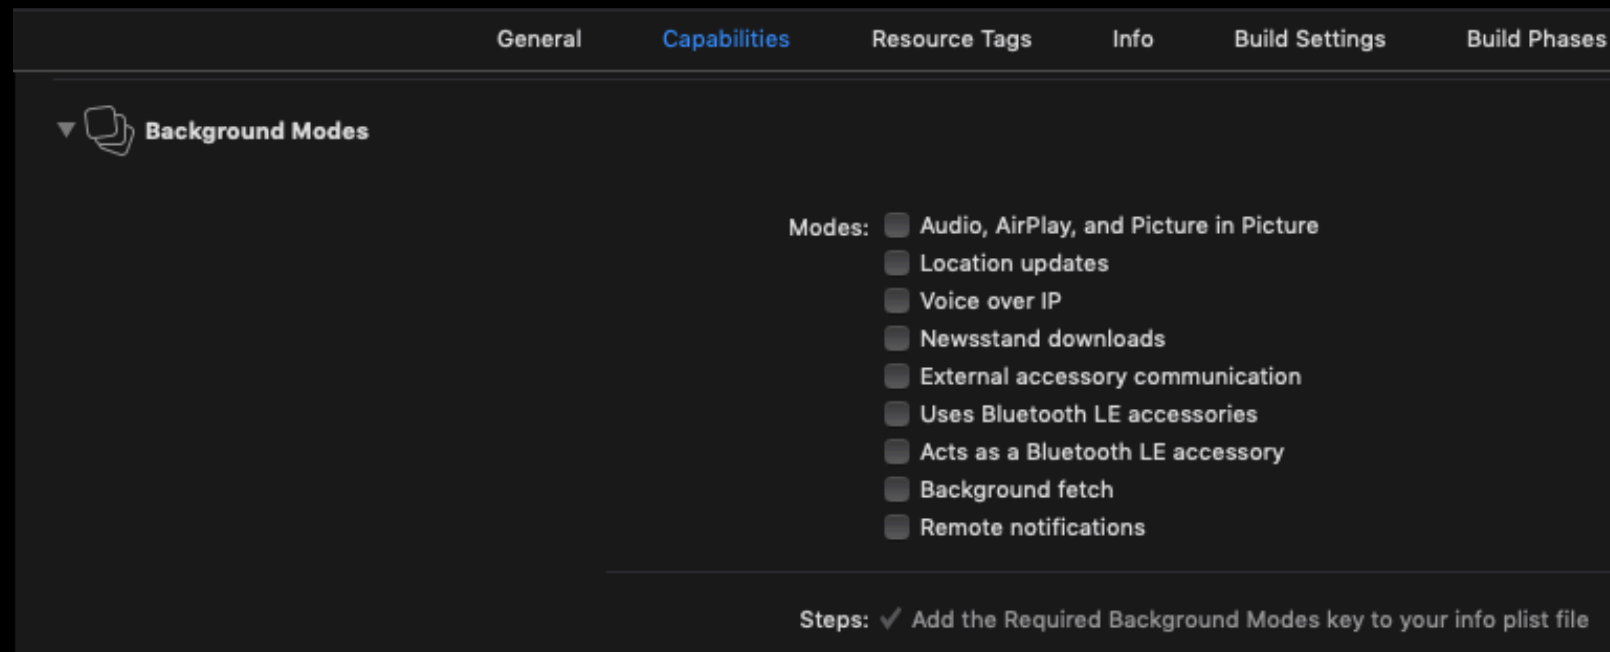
General Capabilities Resource Tags Info Build Settings Build Phases

Background Modes

Modes: Audio, AirPlay, and Picture in Picture
Location updates
Voice over IP
Newsstand downloads
External accessory communication
Uses Bluetooth LE accessories
Acts as a Bluetooth LE accessory
Background fetch
Remote notifications

Steps: ✓ Add the Required Background Modes key to your info plist file